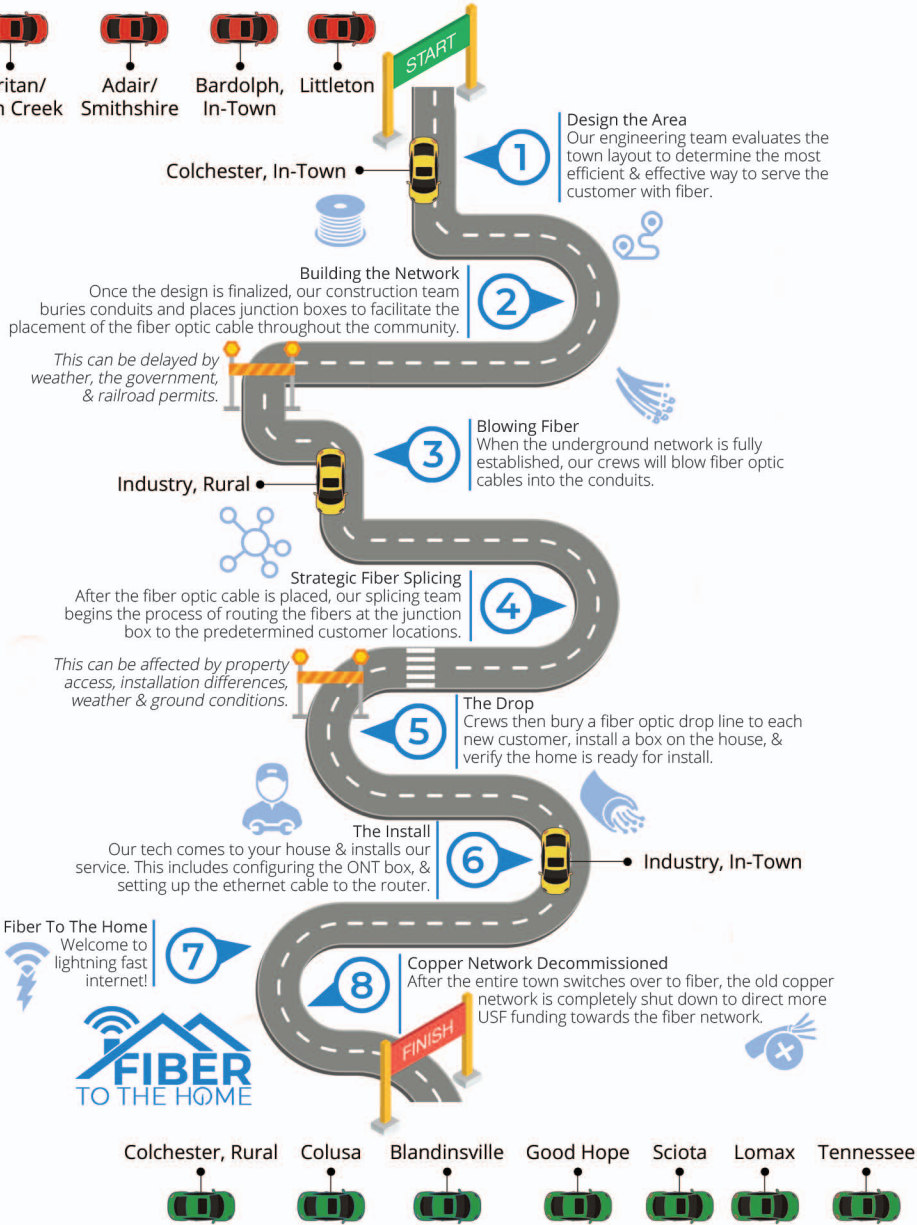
ritan/ n Creek

Adair/ Smithshire

Bardolph, In-Town

Littleton

START

Colchester, In-Town

1

Design the Area
Our engineering team evaluates the town layout to determine the most efficient & effective way to serve the customer with fiber.

Building the Network
Once the design is finalized, our construction team buries conduits and places junction boxes to facilitate the placement of the fiber optic cable throughout the community.

2

This can be delayed by weather, the government, & railroad permits.

3

Blowing Fiber
When the underground network is fully established, our crews will blow fiber optic cables into the conduits.

Industry, Rural

Strategic Fiber Splicing
After the fiber optic cable is placed, our splicing team begins the process of routing the fibers at the junction box to the predetermined customer locations.

4

This can be affected by property access, installation differences, weather & ground conditions.

The Drop
Crews then bury a fiber optic drop line to each new customer, install a box on the house, & verify the home is ready for install.

5

The Install
Our tech comes to your house & installs our service. This includes configuring the ONT box, & setting up the ethernet cable to the router.

6

Industry, In-Town

Fiber To The Home
Welcome to lightning fast internet!

7

8

Copper Network Decommissioned
After the entire town switches over to fiber, the old copper network is completely shut down to direct more USF funding towards the fiber network.

FINISH

FIBER
TO THE HOME

Colchester, Rural

Colusa

Blandinsville

Good Hope

Sciota

Lomax

Tennessee